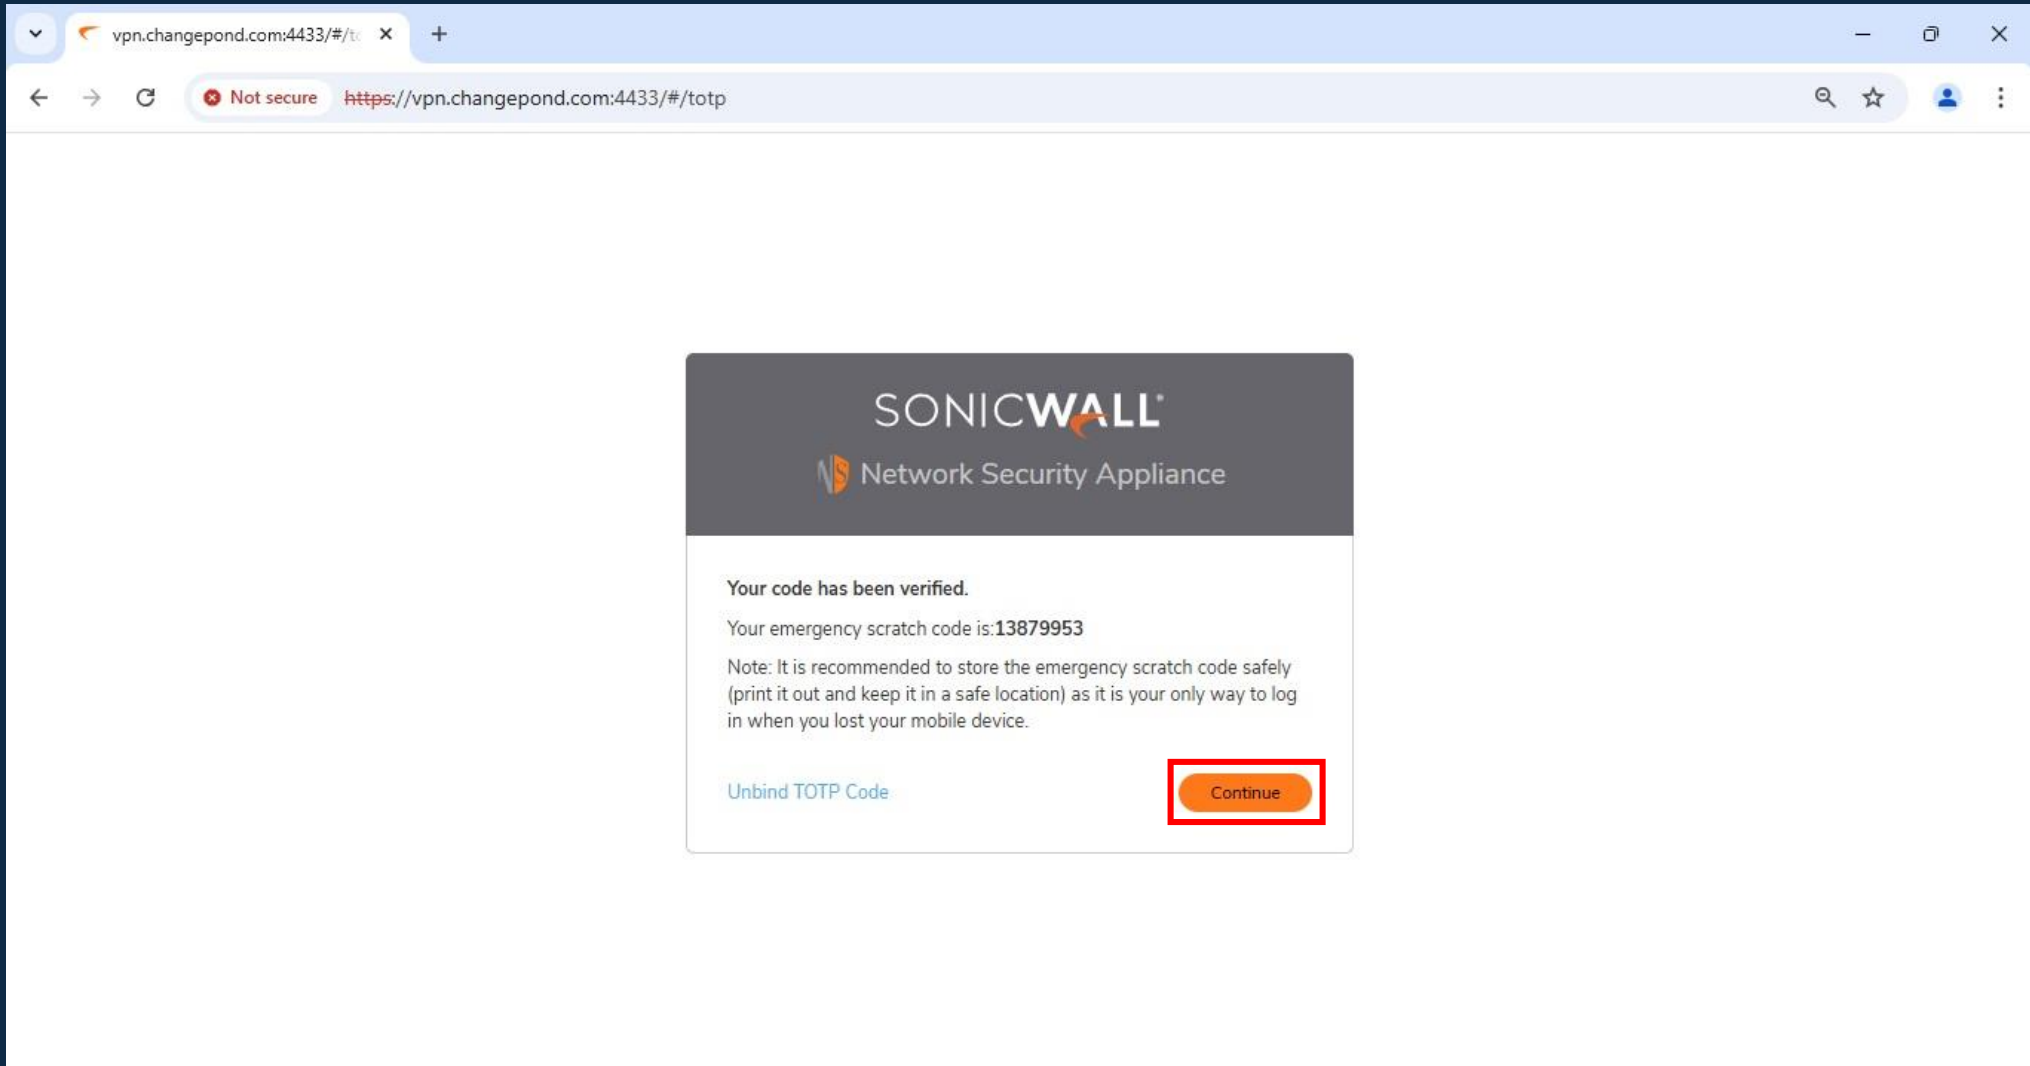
vpn.changepond.com:4433/#/t

Not secure https://vpn.changepond.com:4433/#/totp

SONICWALL

Network Security Appliance

Your code has been verified.

Your emergency scratch code is:13879953

Note: It is recommended to store the emergency scratch code safely (print it out and keep it in a safe location) as it is your only way to log in when you lost your mobile device.

Unbind TOTP Code

Continue